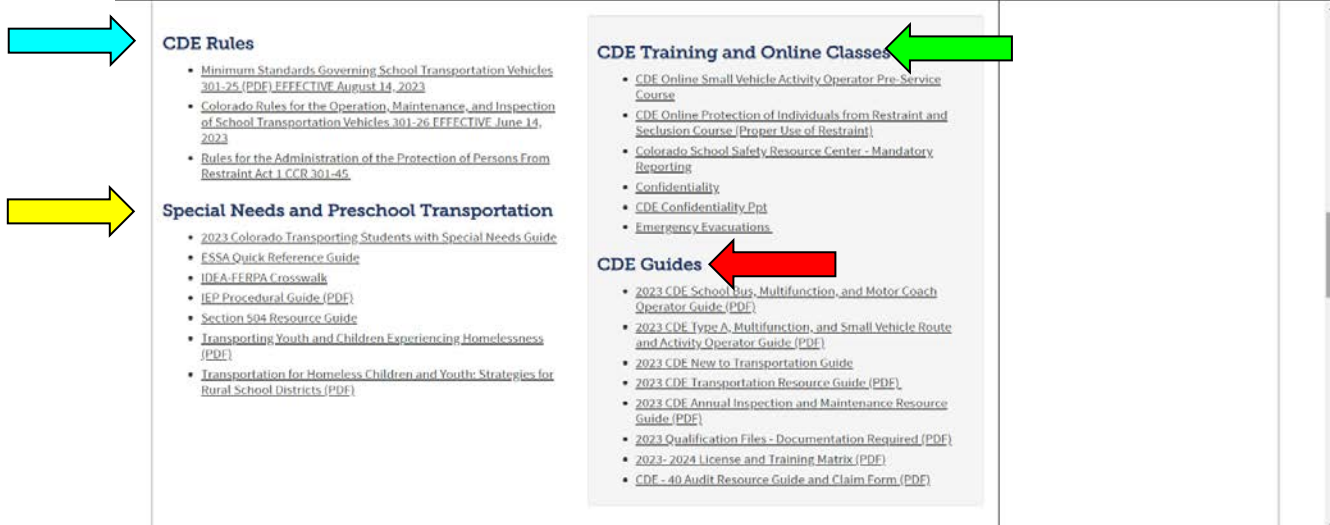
CDE Rules

- Minimum Standards Governing School Transportation Vehicles 301-25 (PDF) EFFECTIVE August 14, 2023
- Colorado Rules for the Operation, Maintenance, and Inspection of School Transportation Vehicles 301-26 EFFECTIVE June 14, 2023
- Rules for the Administration of the Protection of Persons From Restraint Act 1 CCR 301-45

Special Needs and Preschool Transportation

- 2023 Colorado Transporting Students with Special Needs Guide
- ESSA Quick Reference Guide
- IDEA-FERPA Crosswalk
- IEP Procedural Guide (PDF)
- Section 504 Resource Guide
- Transporting Youth and Children Experiencing Homelessness (PDF)
- Transportation for Homeless Children and Youth: Strategies for Rural School Districts (PDF)

CDE Training and Online Classes

- CDE Online Small Vehicle Activity Operator Pre-Service Course
- CDE Online Protection of Individuals from Restraint and Seclusion Course (Proper Use of Restraint)
- Colorado School Safety Resource Center - Mandatory Reporting
- Confidentiality
- CDE Confidentiality Ppt
- Emergency Evacuations

CDE Guides

- 2023 CDE School Bus, Multifunction, and Motor Coach Operator Guide (PDF)
- 2023 CDE Type A, Multifunction, and Small Vehicle Route and Activity Operator Guide (PDF)
- 2023 CDE New to Transportation Guide
- 2023 CDE Transportation Resource Guide (PDF)
- 2023 CDE Annual Inspection and Maintenance Resource Guide (PDF)
- 2023 Qualification Files - Documentation Required (PDF)
- 2023- 2024 License and Training Matrix (PDF)
- CDE - 40 Audit Resource Guide and Claim Form (PDF)